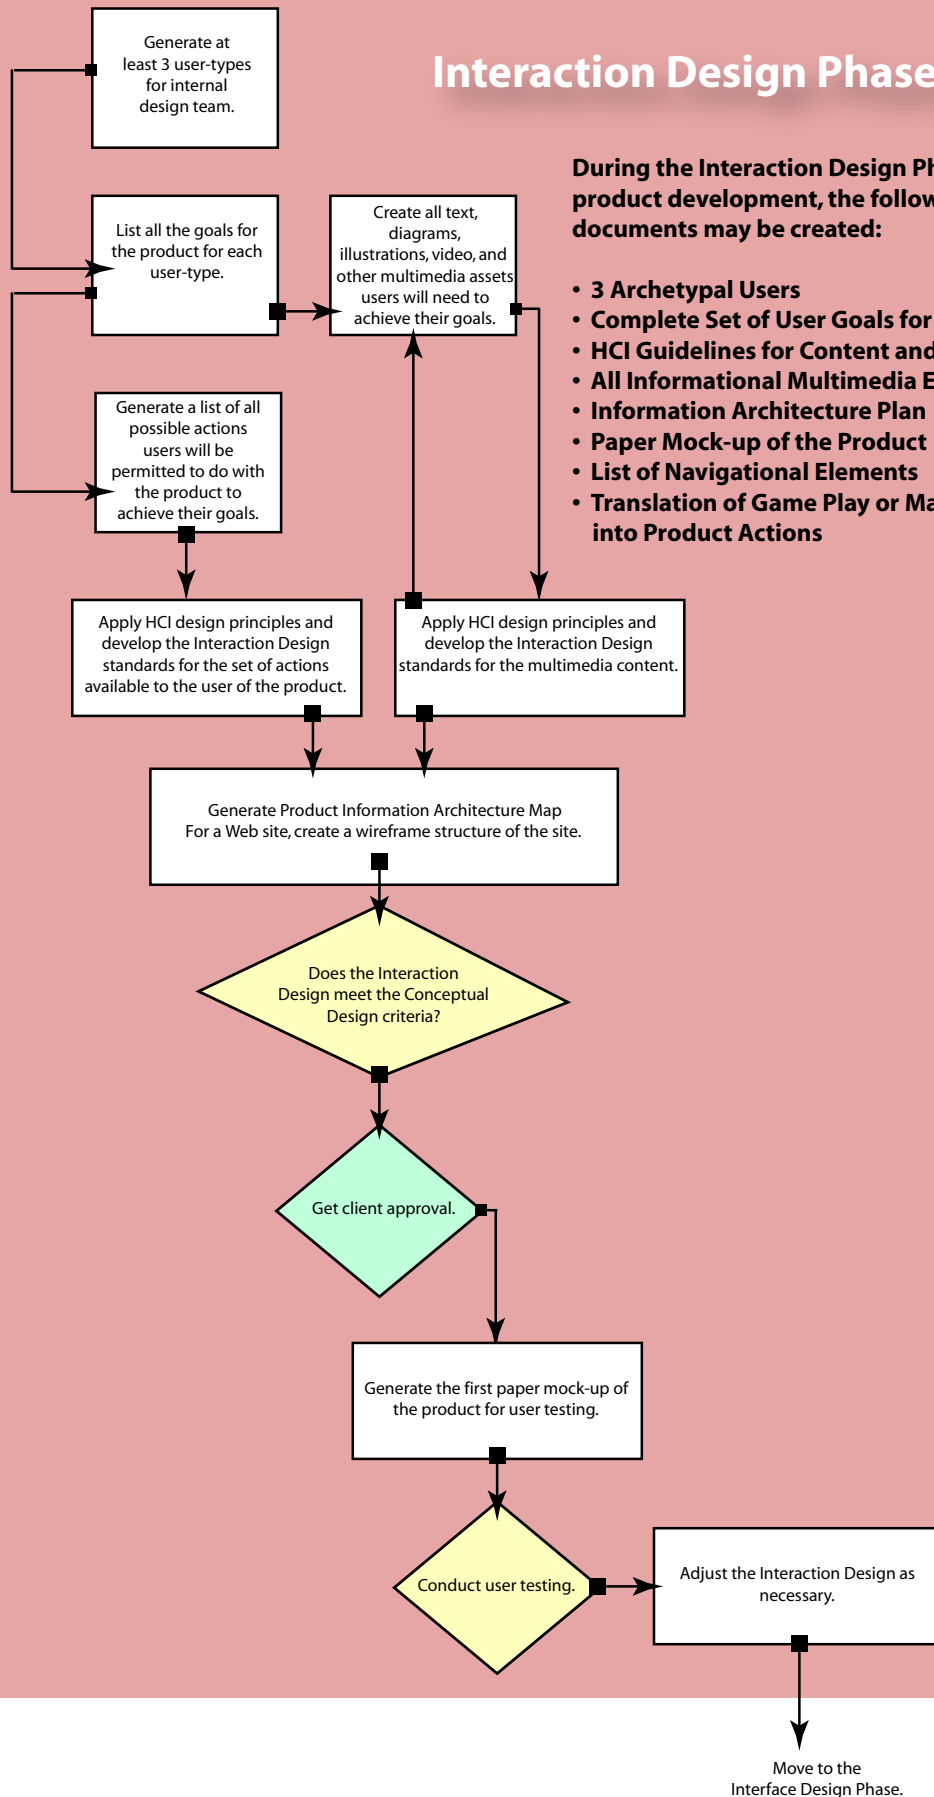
Interaction Design Phase

During the Interaction Design Ph
product development, the follow
documents may be created:

• 3 Archetypal Users
• Complete Set of User Goals for
• HCI Guidelines for Content and
• All Informational Multimedia E
• Information Architecture Plan
• Paper Mock-up of the Product
• List of Navigational Elements
• Translation of Game Play or Ma
into Product Actions

Generate at least 3 user-types for internal design team.

List all the goals for the product for each user-type.

Create all text, diagrams, illustrations, video, and other multimedia assets users will need to achieve their goals.

Generate a list of all possible actions users will be permitted to do with the product to achieve their goals.

Apply HCI design principles and develop the Interaction Design standards for the set of actions available to the user of the product.

Apply HCI design principles and develop the Interaction Design standards for the multimedia content.

Generate Product Information Architecture Map
For a Web site, create a wireframe structure of the site.

Does the Interaction Design meet the Conceptual Design criteria?

Get client approval.

Generate the first paper mock-up of the product for user testing.

Conduct user testing.

Adjust the Interaction Design as necessary.

Move to the
Interface Design Phase.